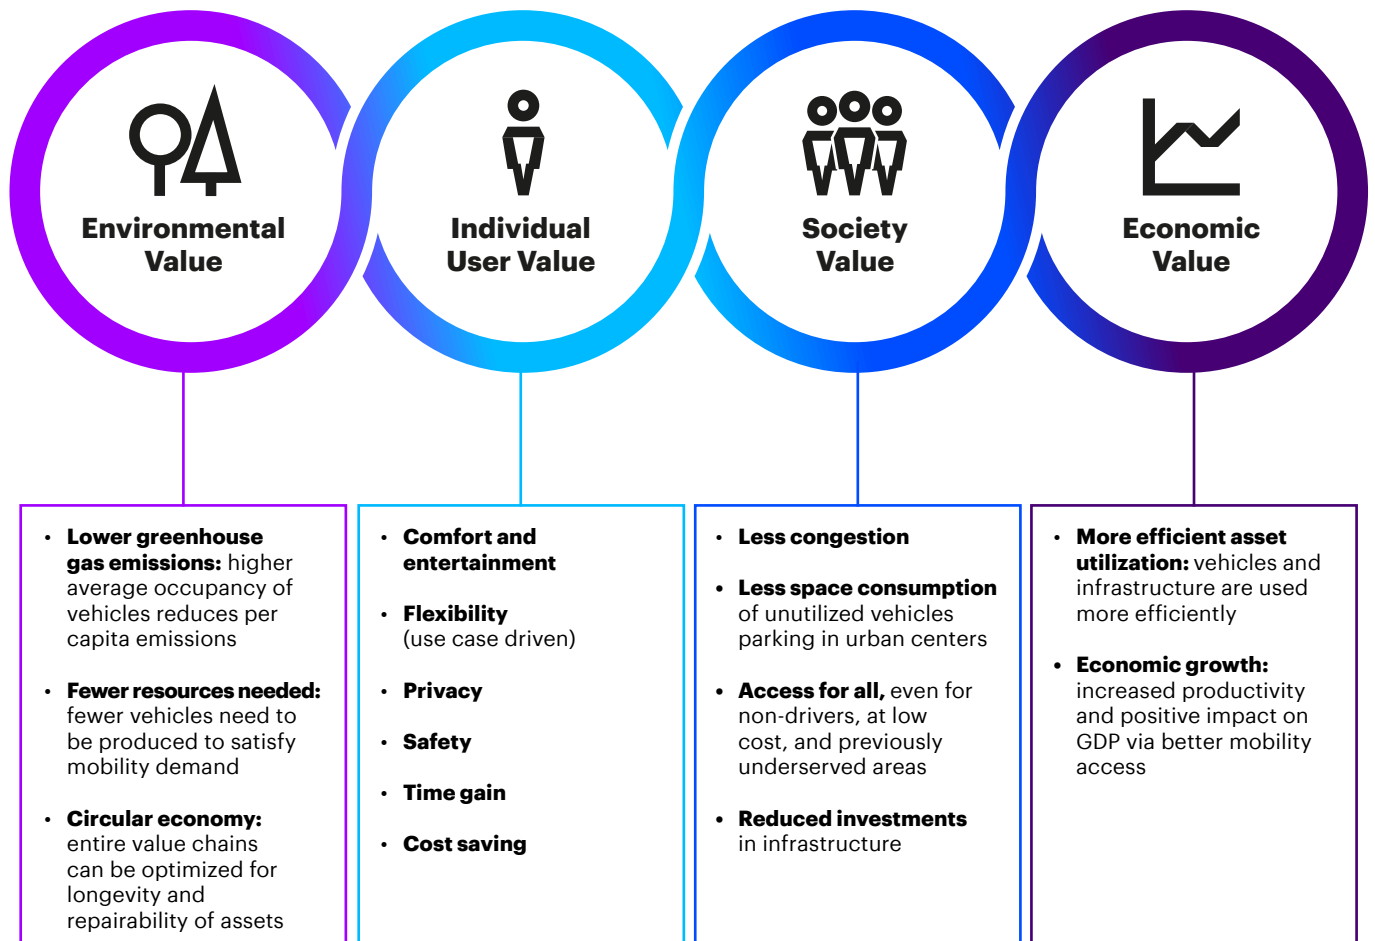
Environmental Value

Individual User Value

Society Value

Economic Value

- **Lower greenhouse gas emissions:** higher average occupancy of vehicles reduces per capita emissions
- **Fewer resources needed:** fewer vehicles need to be produced to satisfy mobility demand
- **Circular economy:** entire value chains can be optimized for longevity and repairability of assets

- **Comfort and entertainment**
- **Flexibility** (use case driven)
- **Privacy**
- **Safety**
- **Time gain**
- **Cost saving**

- **Less congestion**
- **Less space consumption** of unutilized vehicles parking in urban centers
- **Access for all,** even for non-drivers, at low cost, and previously underserved areas
- **Reduced investments** in infrastructure

- **More efficient asset utilization:** vehicles and infrastructure are used more efficiently
- **Economic growth:** increased productivity and positive impact on GDP via better mobility access